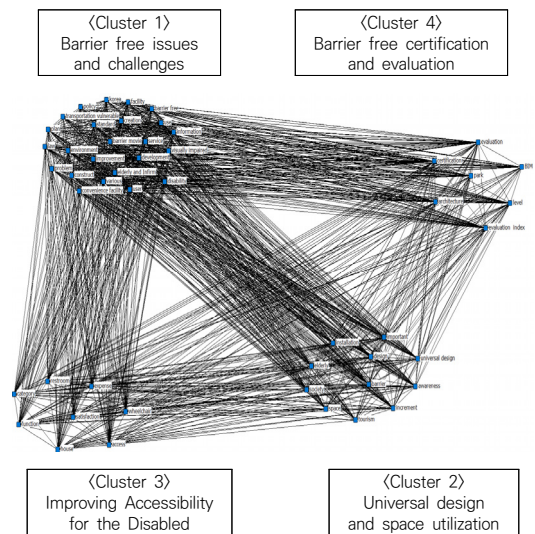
〈Cluster 1〉
Barrier free issues and challenges

〈Cluster 4〉
Barrier free certification and evaluation

access
facility
barrier free
transportation vulnerable
creation
standard
information
environment
barrier movie
sensory
visually impaired
improvement
development
construct
elderly and infirm
disability
convenience facility
evaluation
certification
park
architecture
level
evaluation index
installation
important
universal design
barrier
awareness
society
space
increment
tourism
wheelchair
access
house
expression

〈Cluster 3〉
Improving Accessibility for the Disabled

〈Cluster 2〉
Universal design and space utilization